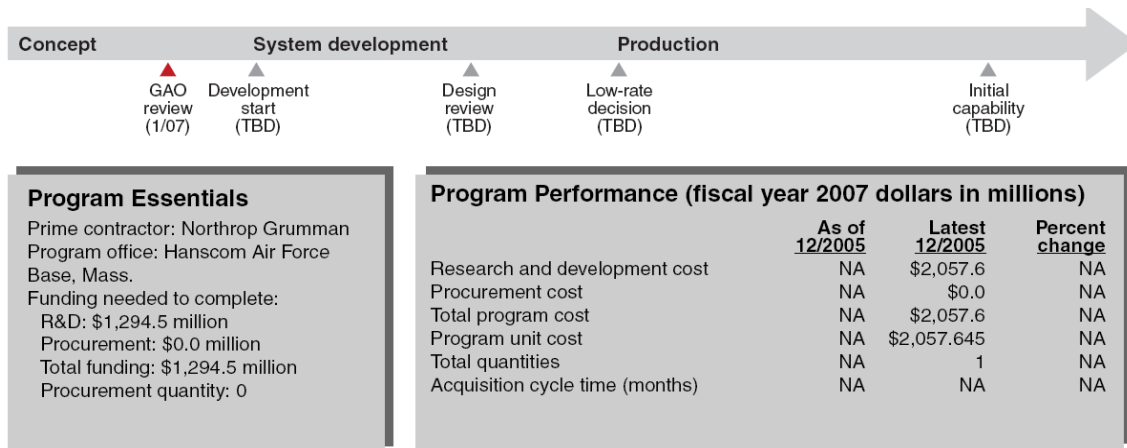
Concept System development Production

GAO review (1/07)
Development start (TBD)
Design review (TBD)
Low-rate decision (TBD)
Initial capability (TBD)

**Program Essentials**
Prime contractor: Northrop Grumman
Program office: Hanscom Air Force Base, Mass.
Funding needed to complete:
R&D: $1,294.5 million
Procurement: $0.0 million
Total funding: $1,294.5 million
Procurement quantity: 0

**Program Performance (fiscal year 2007 dollars in millions)**

| | As of 12/2005 | Latest 12/2005 | Percent change |
|---|---|---|---|
| Research and development cost | NA | $2,057.6 | NA |
| Procurement cost | NA | $0.0 | NA |
| Total program cost | NA | $2,057.6 | NA |
| Program unit cost | NA | $2,057.645 | NA |
| Total quantities | NA | 1 | NA |
| Acquisition cycle time (months) | NA | NA | NA |